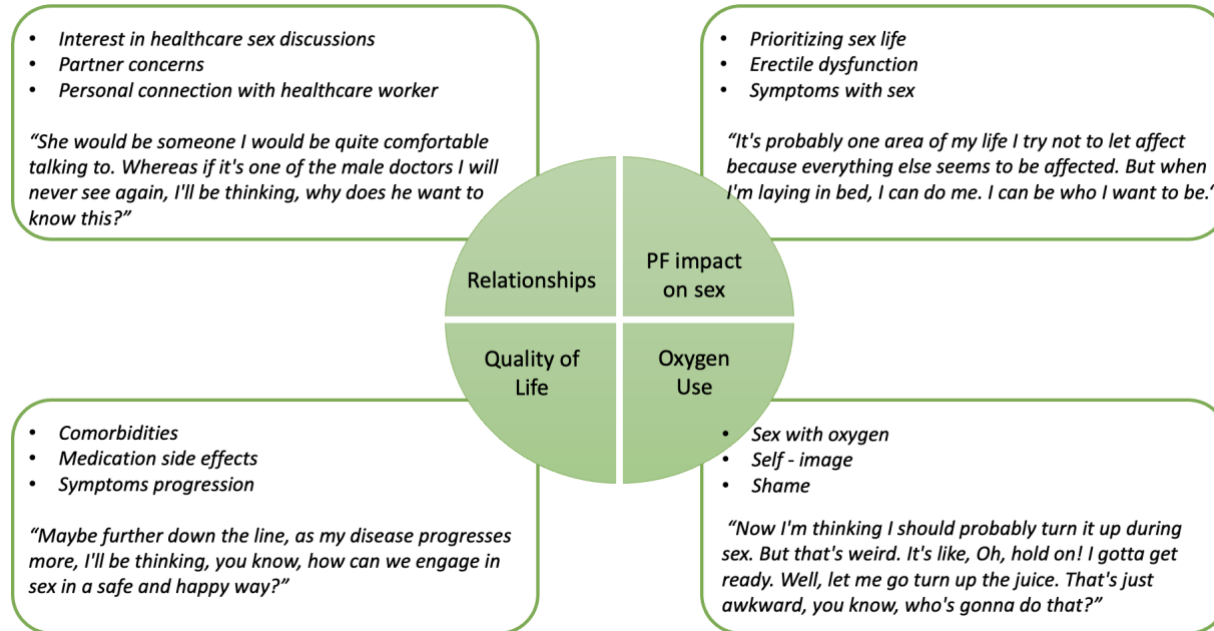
- Interest in healthcare sex discussions
- Partner concerns
- Personal connection with healthcare worker

"She would be someone I would be quite comfortable talking to. Whereas if it's one of the male doctors I will never see again, I'll be thinking, why does he want to know this?"

- Prioritizing sex life
- Erectile dysfunction
- Symptoms with sex

"It's probably one area of my life I try not to let affect because everything else seems to be affected. But when I'm laying in bed, I can do me. I can be who I want to be."

Relationships

PF impact on sex

Quality of Life

Oxygen Use

- Comorbidities
- Medication side effects
- Symptoms progression

"Maybe further down the line, as my disease progresses more, I'll be thinking, you know, how can we engage in sex in a safe and happy way?"

- Sex with oxygen
- Self - image
- Shame

"Now I'm thinking I should probably turn it up during sex. But that's weird. It's like, Oh, hold on! I gotta get ready. Well, let me go turn up the juice. That's just awkward, you know, who's gonna do that?"